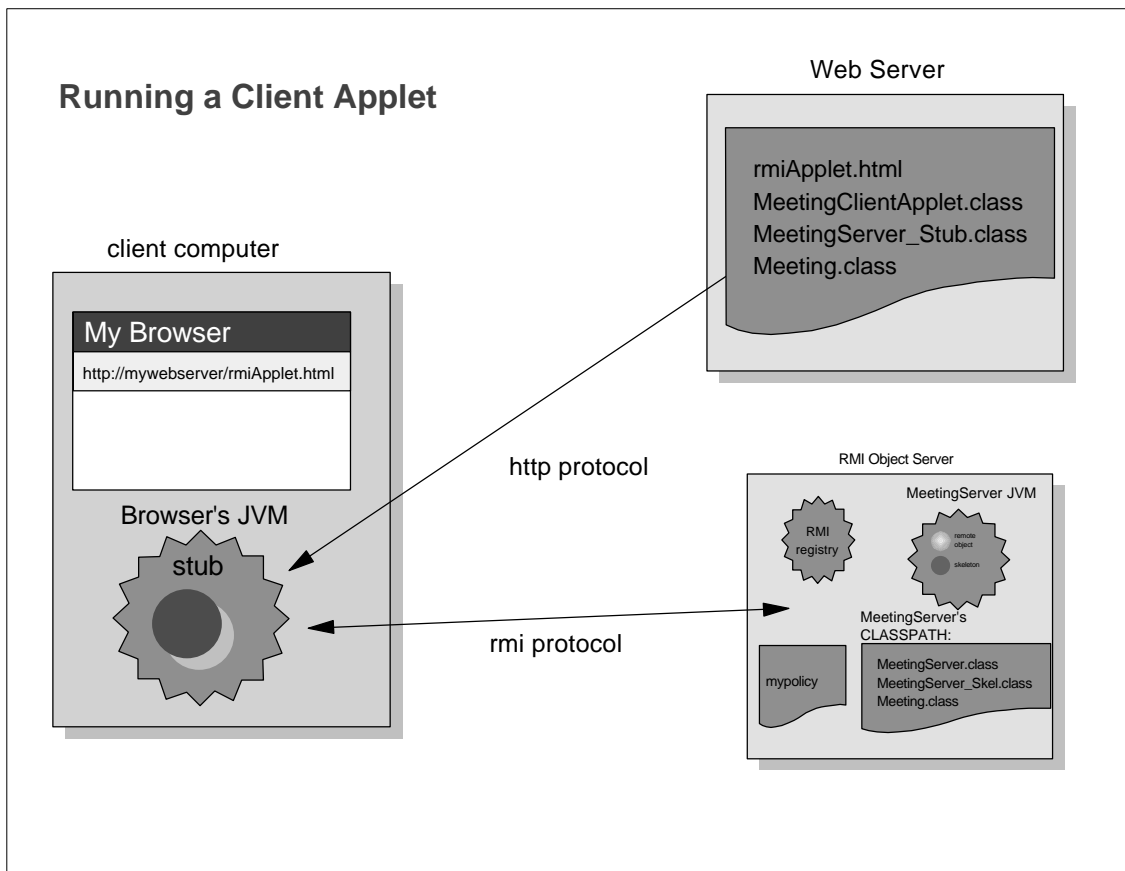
Running a Client Applet

Web Server

rmiApplet.html
MeetingClientApplet.class
MeetingServer_Stub.class
Meeting.class

client computer

My Browser

http://mywebserver/rmiApplet.html

Browser's JVM

stub

http protocol

RMI Object Server

MeetingServer JVM

RMI registry

remote object

skeleton

MeetingServer's CLASSPATH:

rmi protocol

mypolicy

MeetingServer.class
MeetingServer_Skel.class
Meeting.class